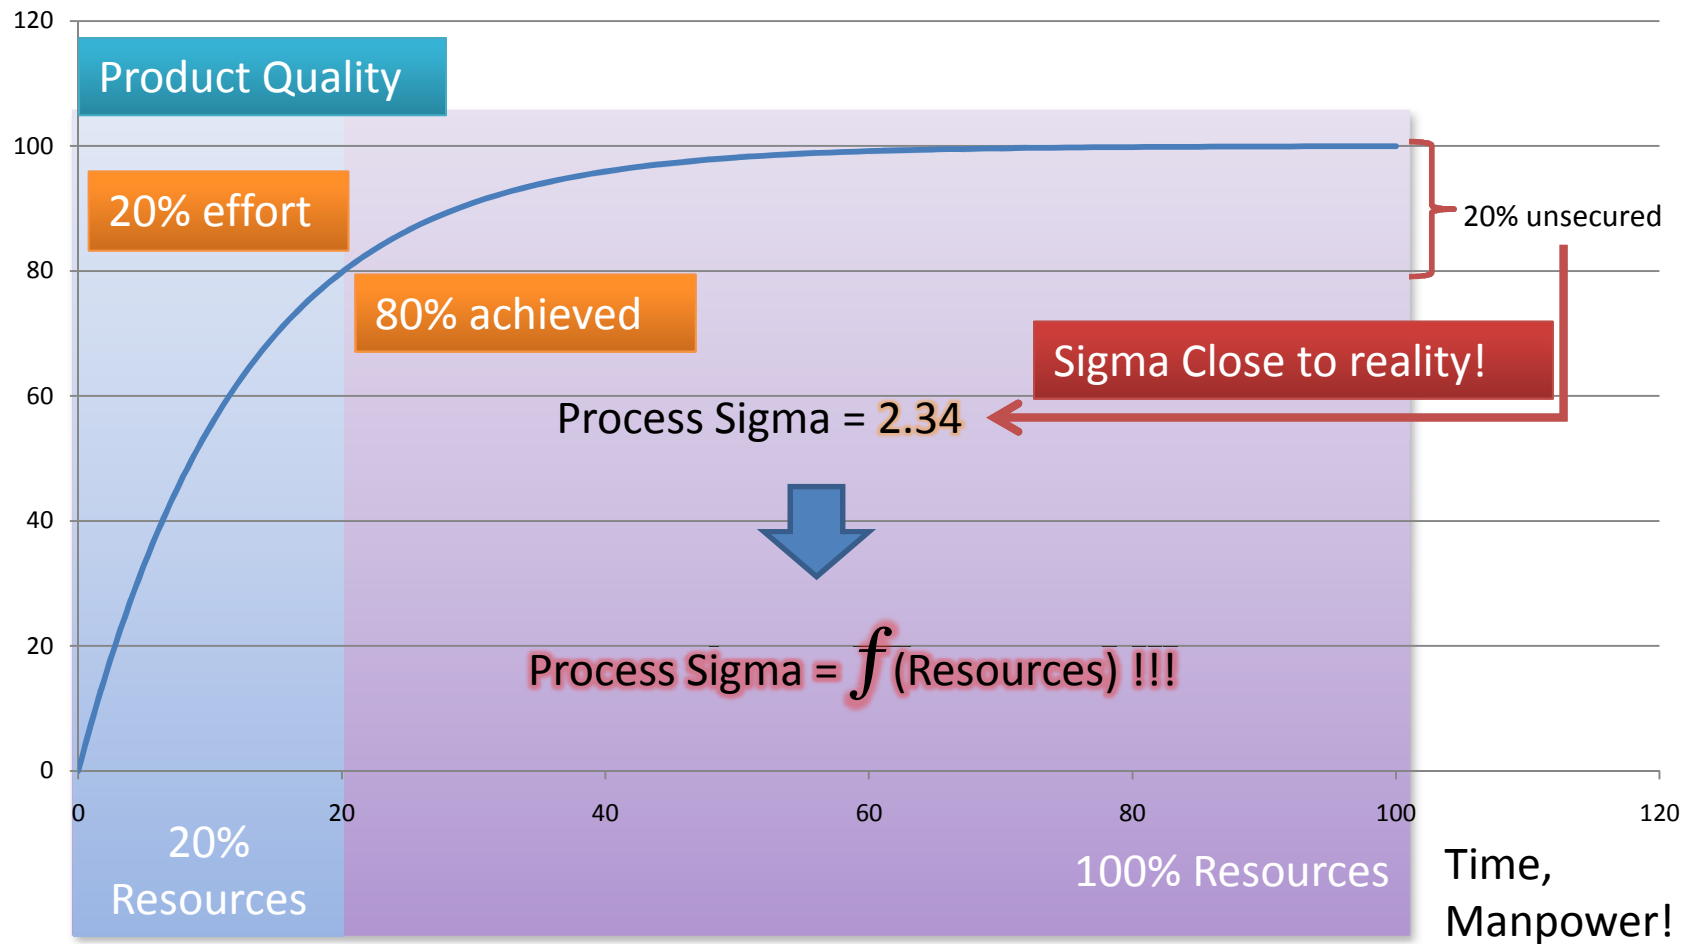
120

Product Quality

100

20% effort

80

80% achieved

20% unsecured

Sigma Close to reality!

60

Process Sigma = 2.34

40

20

Process Sigma = $f$(Resources) !!!

0

0 20 40 60 80 100 120

20% Resources

100% Resources

Time, Manpower!